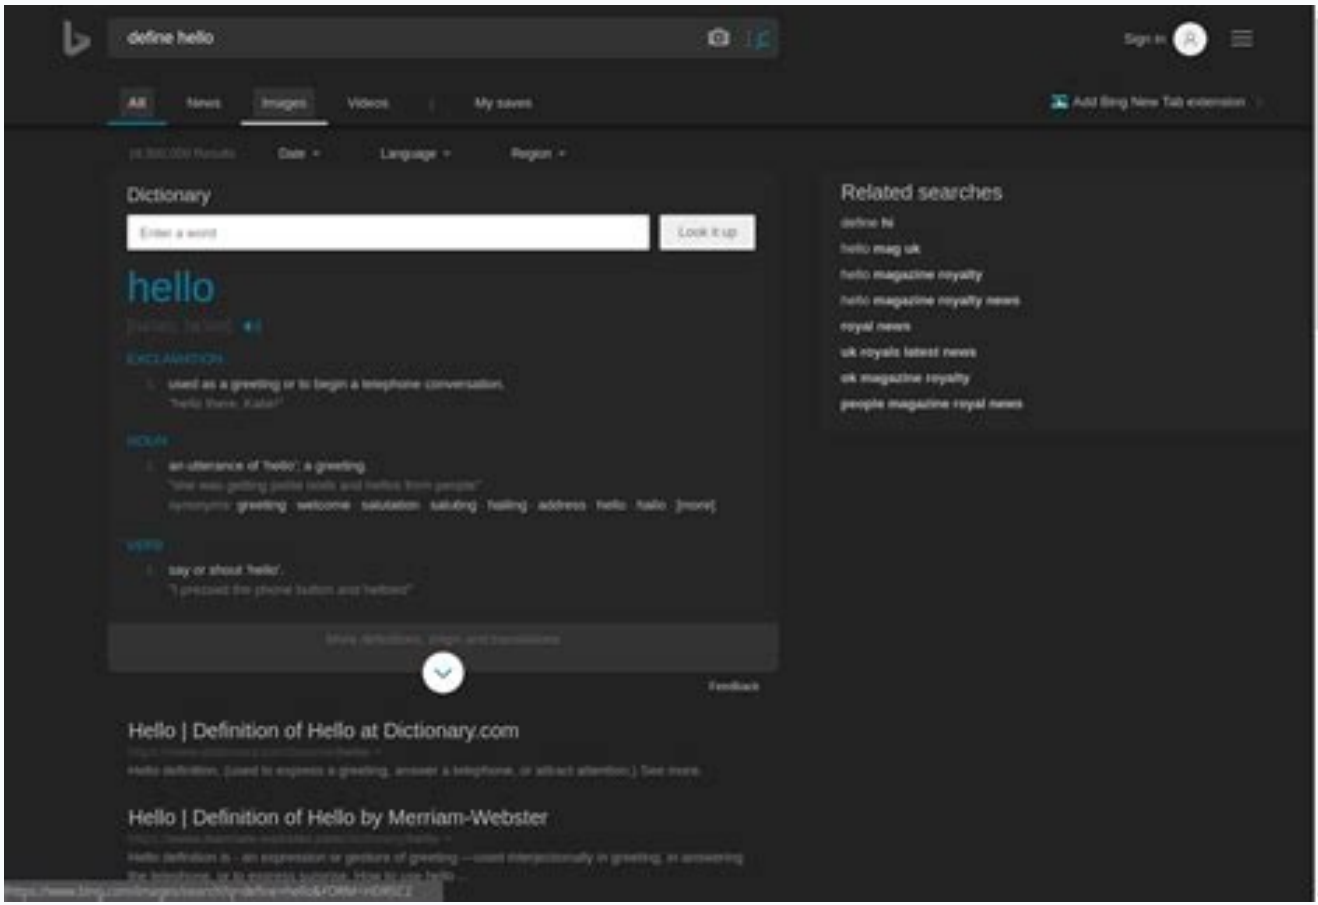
define hello

Sign in

All News Images Videos : My saves

Add Bing New Tab extension

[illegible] Results Date Language Region

Dictionary

Enter a word

Look it up

hello

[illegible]

EXCLAMATION

1. used as a greeting or to begin a telephone conversation.

"hello there, Katie!"

NOUN

1. an utterance of 'hello'; a greeting.

"she was getting polite nods and hellos from people"

synonyms: greeting · welcome · salutation · saluting · hailing · address · hello · hallo · [more]

VERB

1. say or shout 'hello'.

"I pressed the phone button and helloed"

More definitions, origin and translations

Feedback

Related searches

define hi

hello mag uk

hello magazine royalty

hello magazine royalty news

royal news

uk royals latest news

ok magazine royalty

people magazine royal news

Hello | Definition of Hello at Dictionary.com

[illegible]

Hello definition, (used to express a greeting, answer a telephone, or attract attention.) See more.

Hello | Definition of Hello by Merriam-Webster

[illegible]

Hello definition is - an expression or gesture of greeting —used interjectionally in greeting, in answering the telephone, or to express surprise. How to use hello ...

https://www.bing.com/images/search?q=define+hello&FORM=HDRSC2